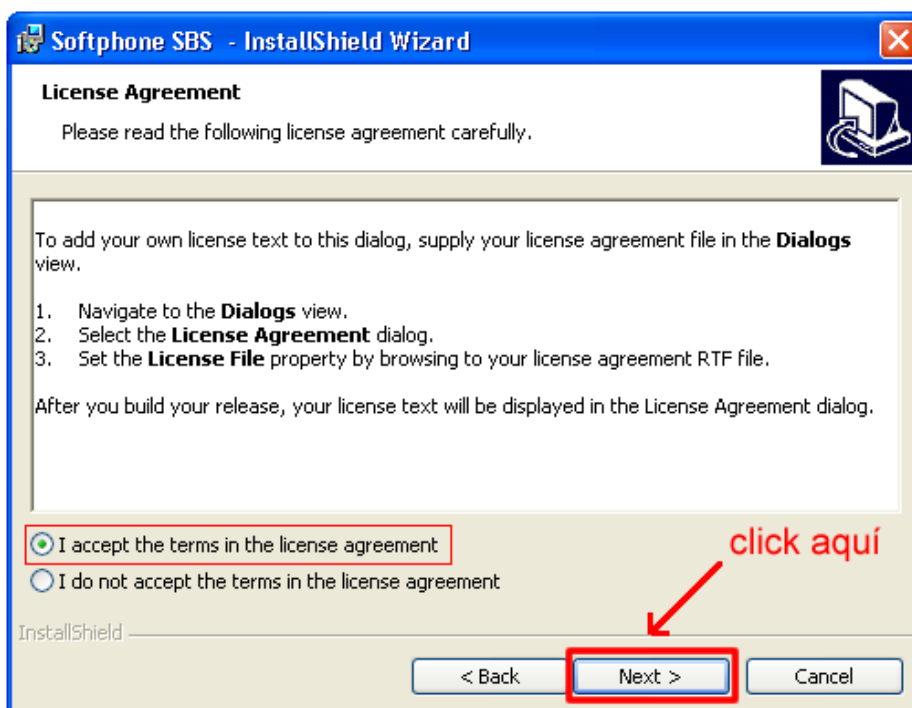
Softphone SBS - InstallShield Wizard

License Agreement

Please read the following license agreement carefully.

To add your own license text to this dialog, supply your license agreement file in the Dialogs view.

1. Navigate to the Dialogs view.
2. Select the License Agreement dialog.
3. Set the License File property by browsing to your license agreement RTF file.

After you build your release, your license text will be displayed in the License Agreement dialog.

I accept the terms in the license agreement

I do not accept the terms in the license agreement

click aquí

InstallShield

< Back

Next >

Cancel